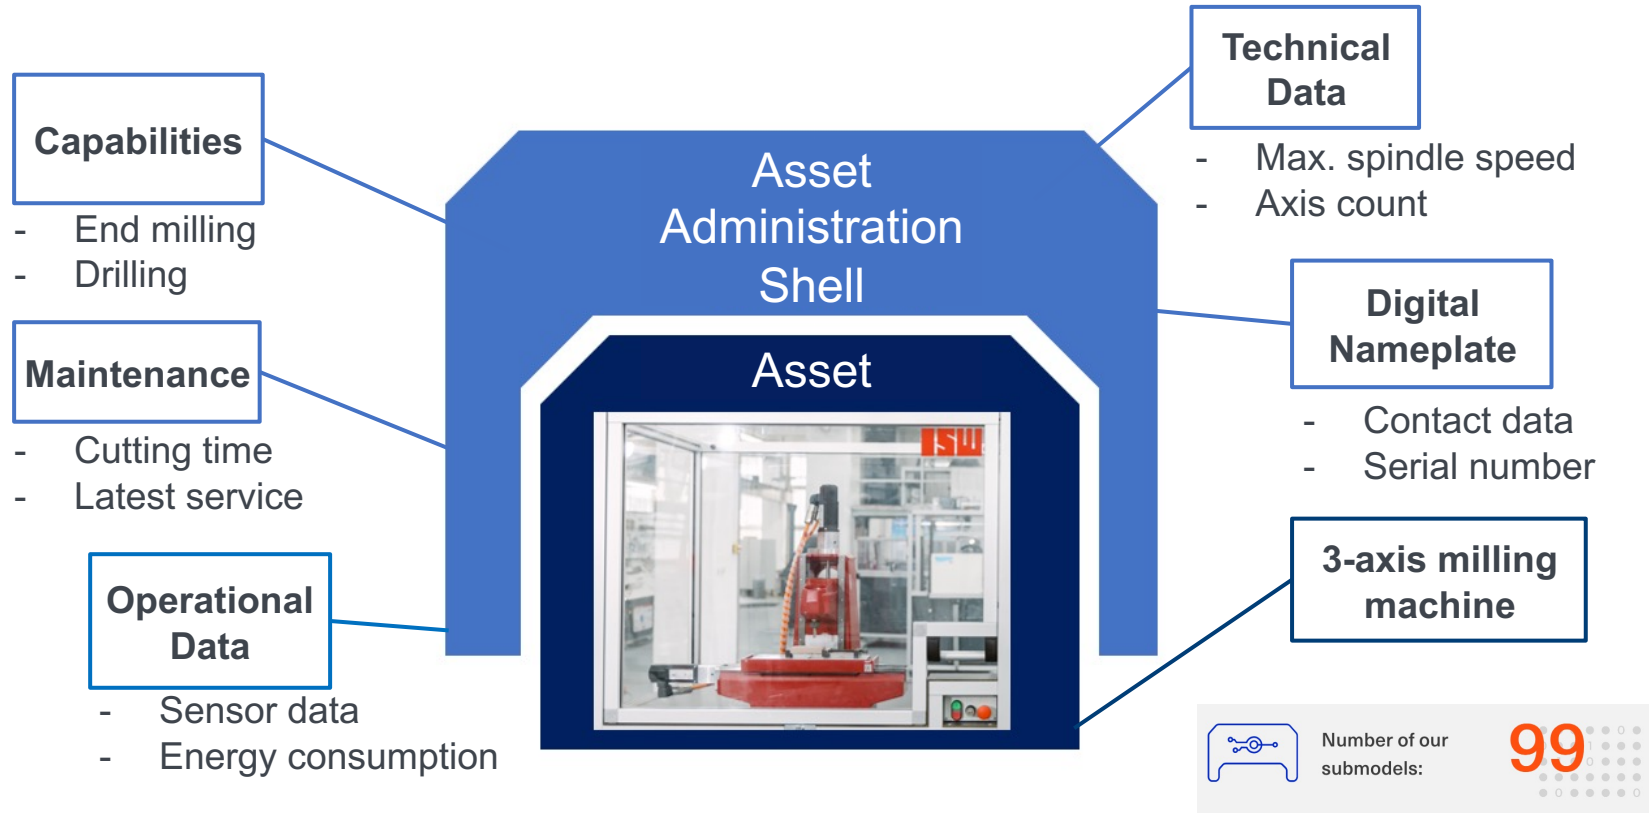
Capabilities
- End milling
- Drilling

Maintenance
- Cutting time
- Latest service

Operational Data
- Sensor data
- Energy consumption

Asset Administration Shell

Asset

ISW

Technical Data
- Max. spindle speed
- Axis count

Digital Nameplate
- Contact data
- Serial number

3-axis milling machine

Number of our submodels: 99